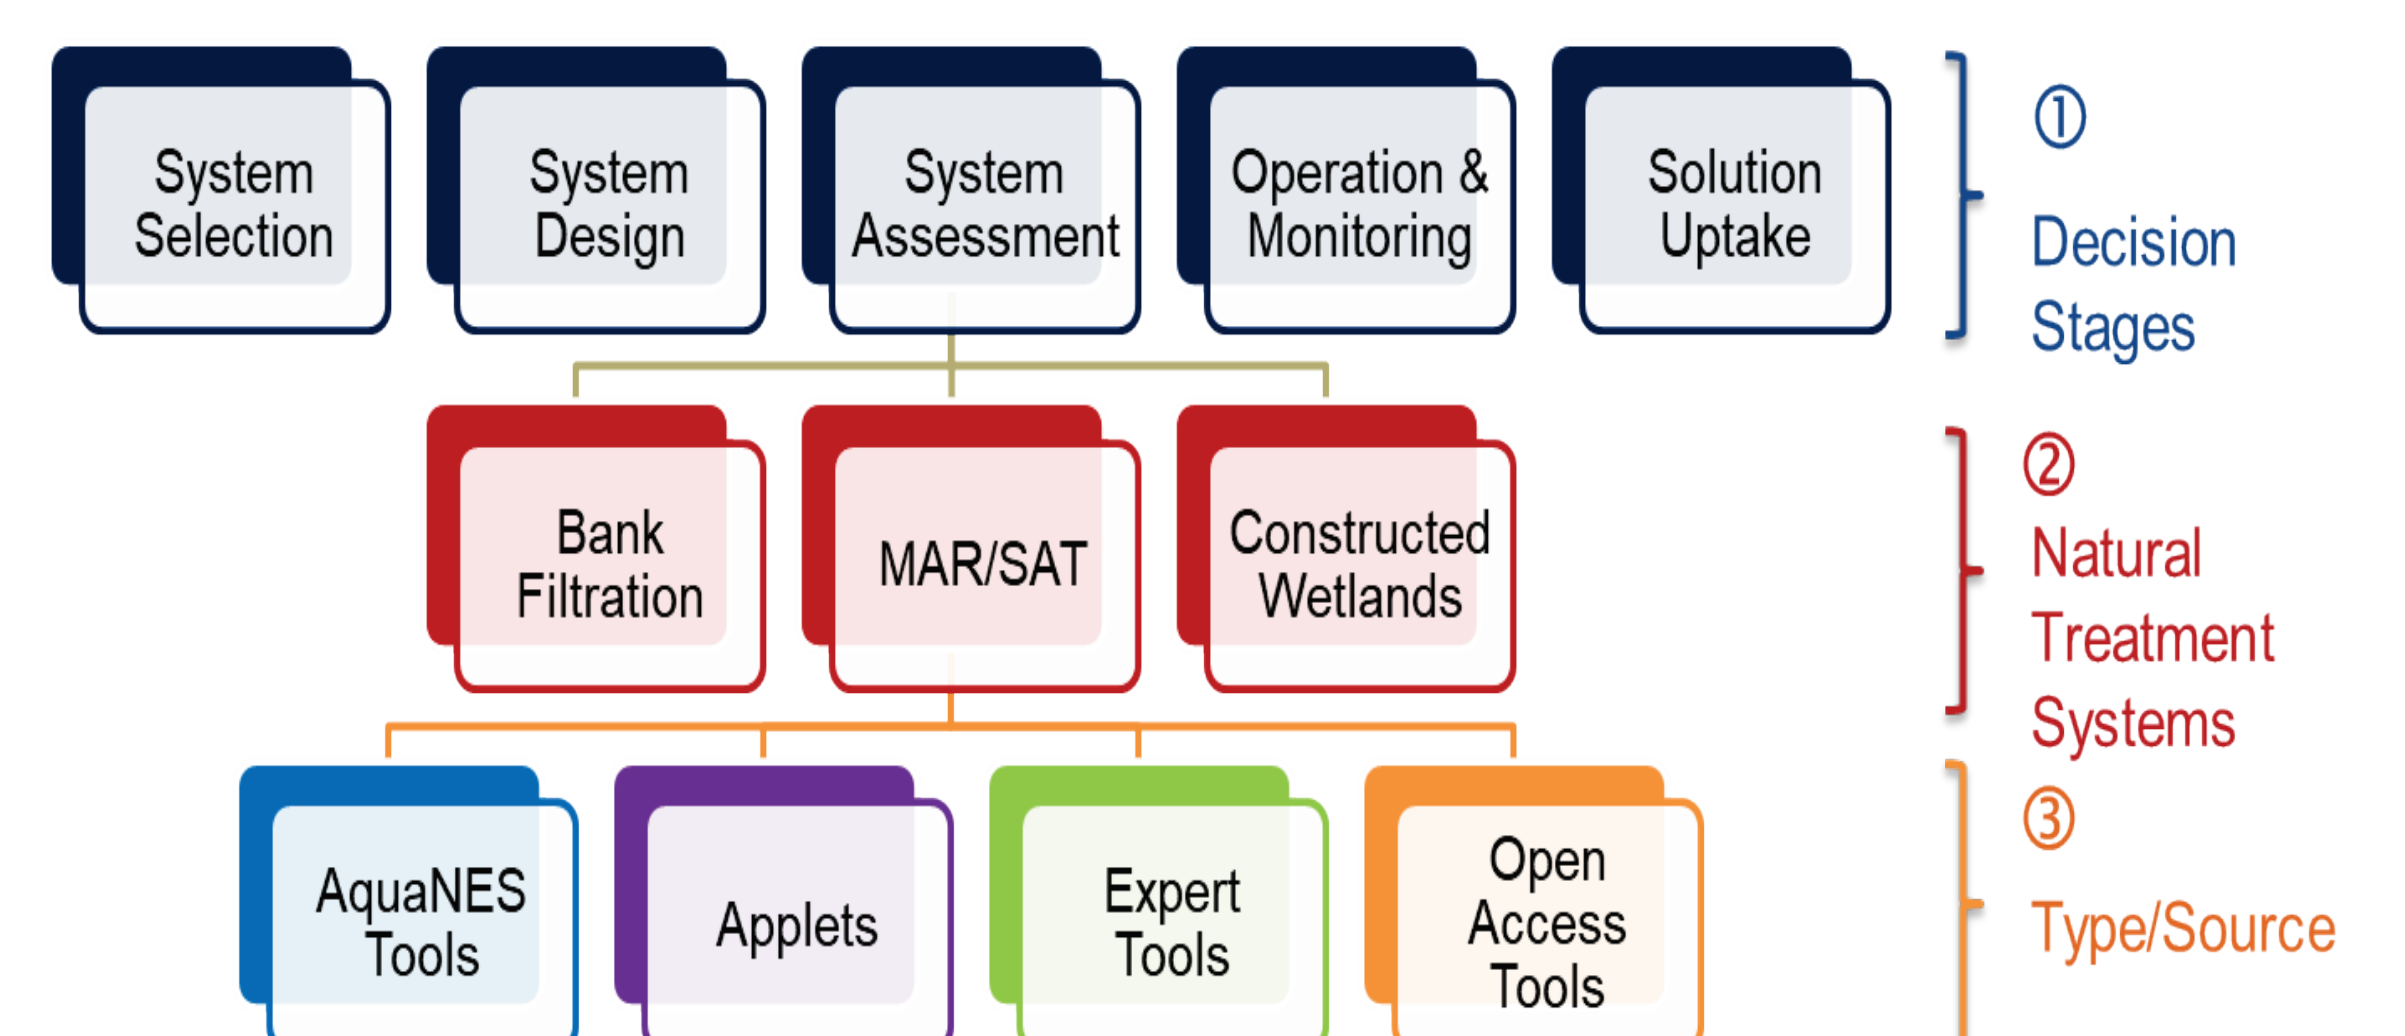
System Selection

System Design

System Assessment

Operation & Monitoring

Solution Uptake

① Decision Stages

Bank Filtration

MAR/SAT

Constructed Wetlands

② Natural Treatment Systems

AquaNES Tools

Applets

Expert Tools

Open Access Tools

③ Type/Source